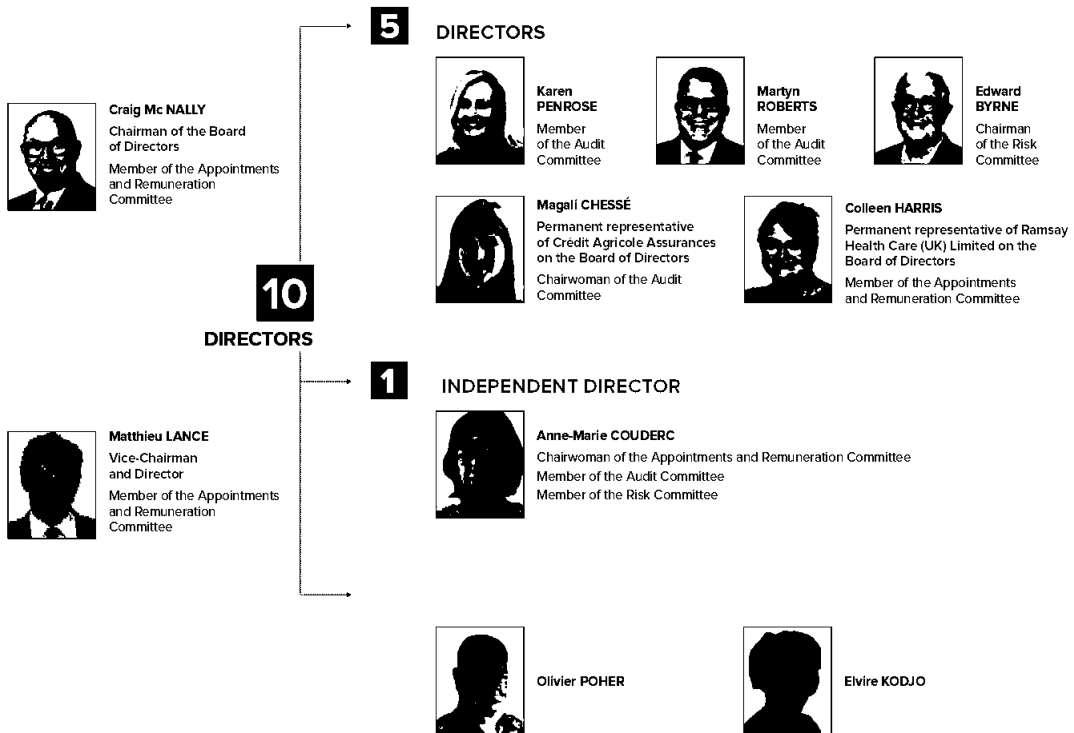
Craig Mc NALLY
Chairman of the Board of Directors
Member of the Appointments and Remuneration Committee

Matthieu LANCE
Vice-Chairman and Director
Member of the Appointments and Remuneration Committee

10
DIRECTORS

5
DIRECTORS

Karen PENROSE
Member of the Audit Committee

Martyn ROBERTS
Member of the Audit Committee

Edward BYRNE
Chairman of the Risk Committee

Magali CHESSÉ
Permanent representative of Crédit Agricole Assurances on the Board of Directors
Chairwoman of the Audit Committee

Colleen HARRIS
Permanent representative of Ramsay Health Care (UK) Limited on the Board of Directors
Member of the Appointments and Remuneration Committee

1
INDEPENDENT DIRECTOR

Anne-Marie COUDERC
Chairwoman of the Appointments and Remuneration Committee
Member of the Audit Committee
Member of the Risk Committee

Olivier POHER

Elvire KODJO